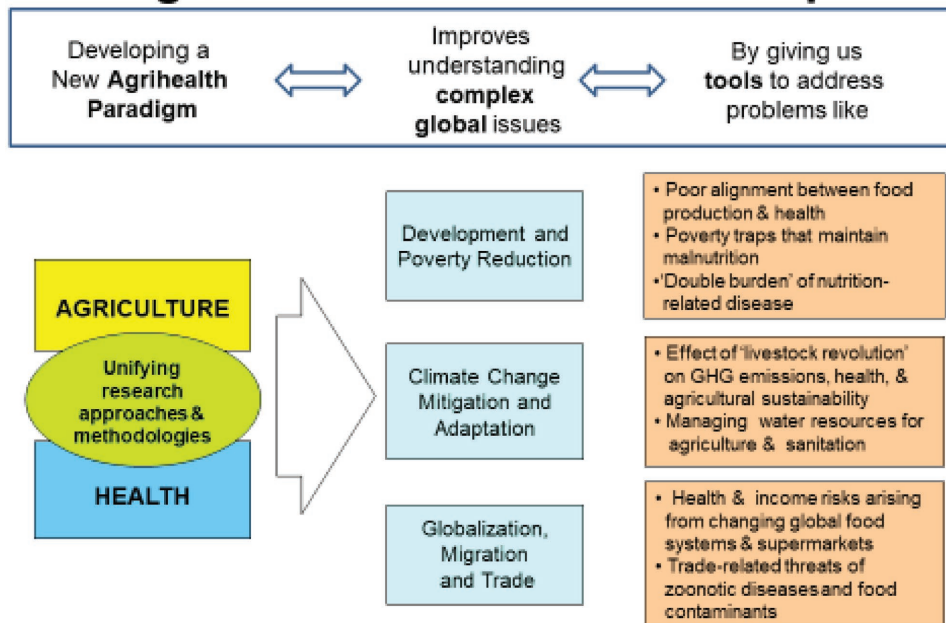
Developing a New **Agrihealth Paradigm**

Improves understanding **complex global** issues

By giving us **tools** to address problems like

AGRICULTURE

Unifying research approaches & methodologies

HEALTH

Development and Poverty Reduction

• Poor alignment between food production & health
• Poverty traps that maintain malnutrition
•'Double burden' of nutrition-related disease

Climate Change Mitigation and Adaptation

• Effect of 'livestock revolution' on GHG emissions, health, & agricultural sustainability
• Managing water resources for agriculture & sanitation

Globalization, Migration and Trade

• Health & income risks arising from changing global food systems & supermarkets
• Trade-related threats of zoonotic diseases and food contaminants